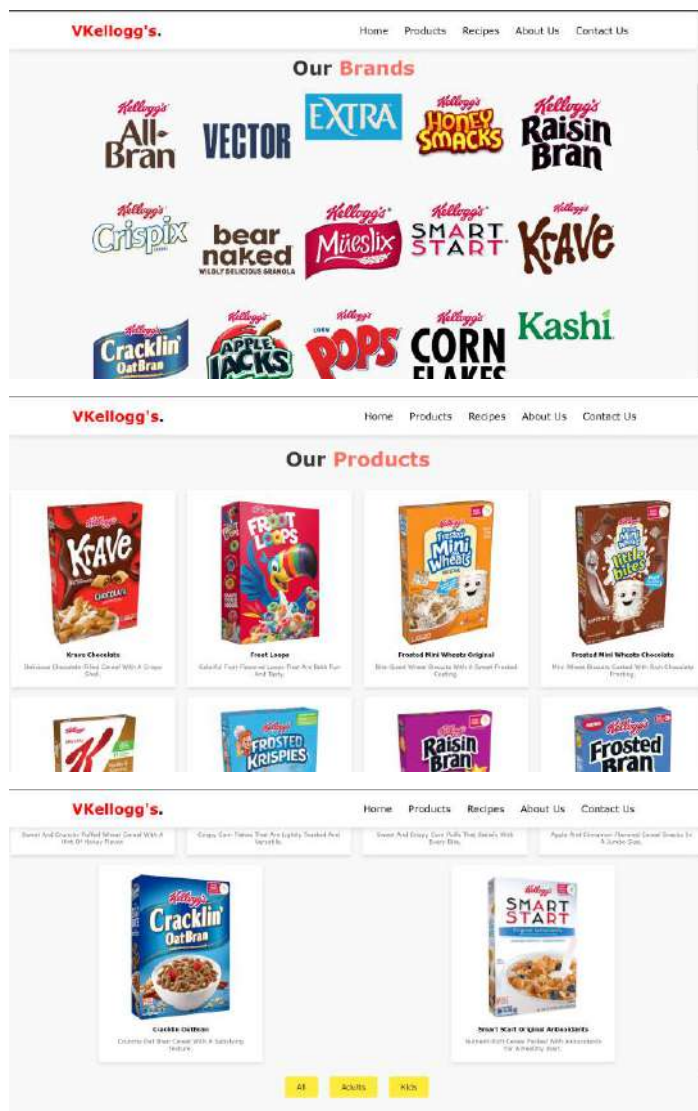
VKellogg's.

Home Products Recipes About Us Contact Us

Our Brands

Kellogg's All-Bran

VECTOR

EXTRA

Kellogg's Honey Smacks

Kellogg's Raisin Bran

Kellogg's Crispix

bear naked WILDLY DELICIOUS GRANOLA

Kellogg's Müeslix

Kellogg's SMART START

Kellogg's Krave

Kellogg's Cracklin' Oat Bran

Kellogg's Apple Jacks

Kellogg's Corn Pops

Kellogg's CORN FLAKES

Kashi

VKellogg's.

Home Products Recipes About Us Contact Us

Our Products

Krave Chocolate

Delicious Chocolate-Filled Cereal With A Crispy Shell.

Froot Loops

Colorful Fruit-Flavored Loops That Are Both Fun And Tasty.

Frosted Mini Wheats Original

Bite-Sized Wheat Biscuits With A Sweet Frosted Coating.

Frosted Mini Wheats Chocolate

Mini Wheat Biscuits Coated With Rich Chocolate Frosting.

VKellogg's.

Home Products Recipes About Us Contact Us

Sweet And Crunchy Puffed Wheat Cereal With A Hint Of Honey Flavor.

Crispy Corn Flakes That Are Lightly Toasted And Versatile.

Sweet And Crispy Corn Puffs That Delight With Every Bite.

Apple And Cinnamon Flavored Cereal Snacks In A Jumbo Size.

Cracklin Oatbran

Crunchy Oat Bran Cereal With A Satisfying Texture.

Smart Start Original Antioxidants

Nutrient-Rich Cereal Packed With Antioxidants For A Healthy Start.

All Adults Kids